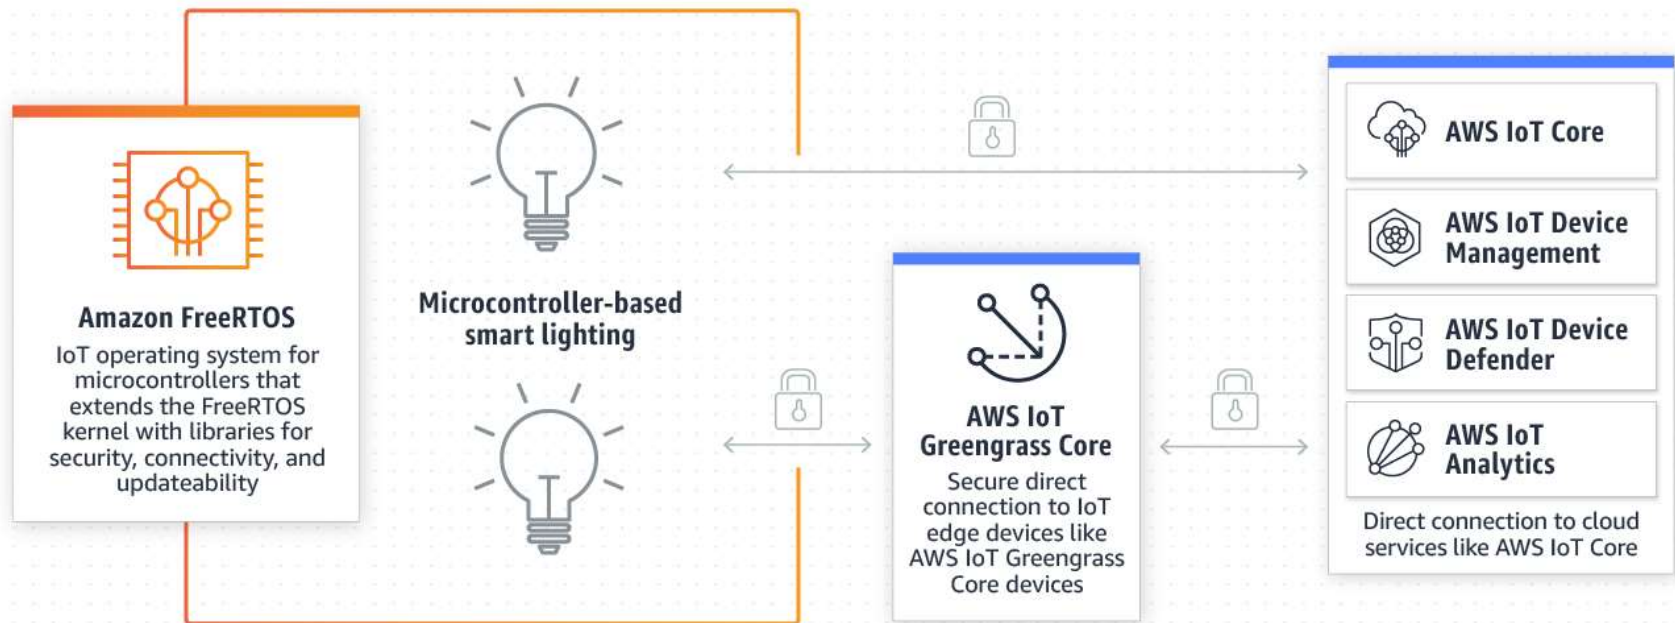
Amazon FreeRTOS

IoT operating system for microcontrollers that extends the FreeRTOS kernel with libraries for security, connectivity, and updateability

Microcontroller-based smart lighting

AWS IoT Greengrass Core

Secure direct connection to IoT edge devices like AWS IoT Greengrass Core devices

AWS IoT Core

AWS IoT Device Management

AWS IoT Device Defender

AWS IoT Analytics

Direct connection to cloud services like AWS IoT Core